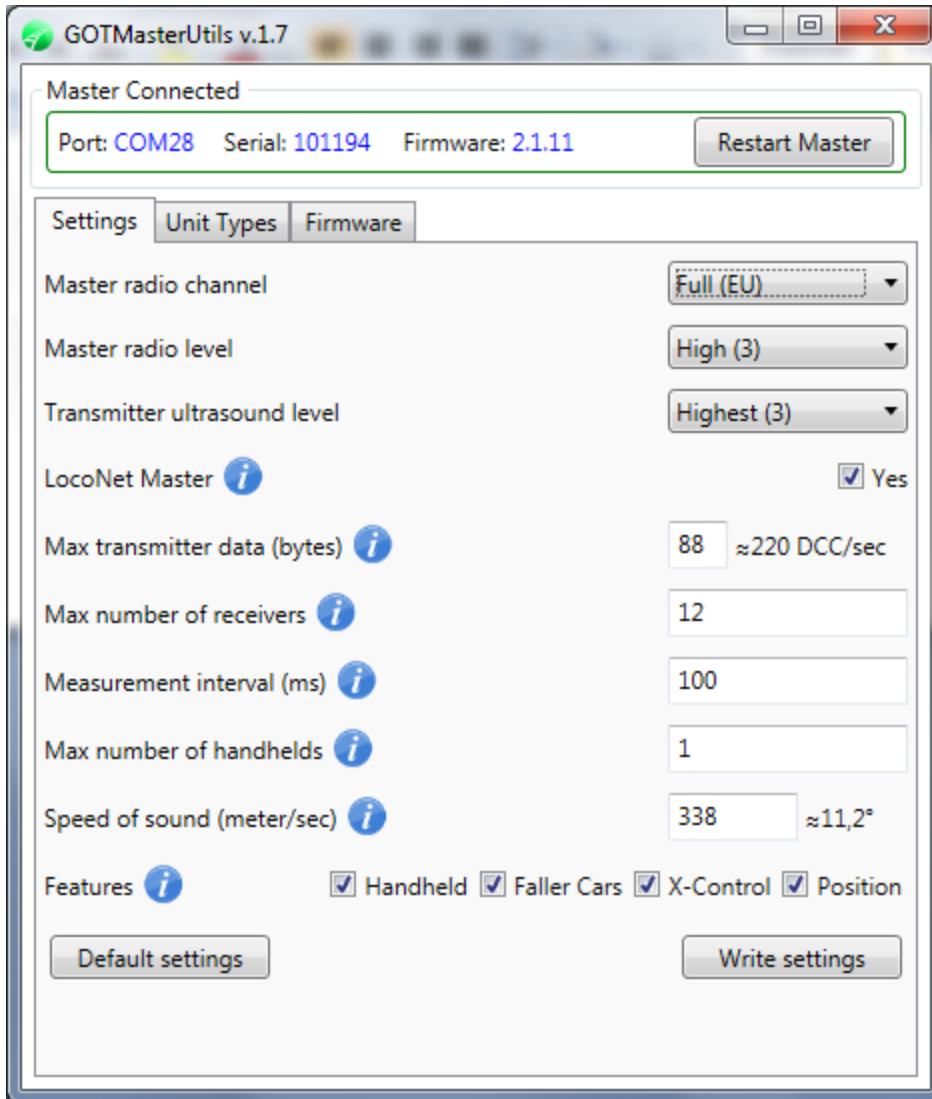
GOTMasterUtils v.1.7

Master Connected

Port: COM28 Serial: 101194 Firmware: 2.1.11 Restart Master

Settings | Unit Types | Firmware

Master radio channel Full (EU)

Master radio level High (3)

Transmitter ultrasound level Highest (3)

LocoNet Master Yes

Max transmitter data (bytes) 88 ≈220 DCC/sec

Max number of receivers 12

Measurement interval (ms) 100

Max number of handhelds 1

Speed of sound (meter/sec) 338 ≈11,2°

Features Handheld Faller Cars X-Control Position

Default settings Write settings